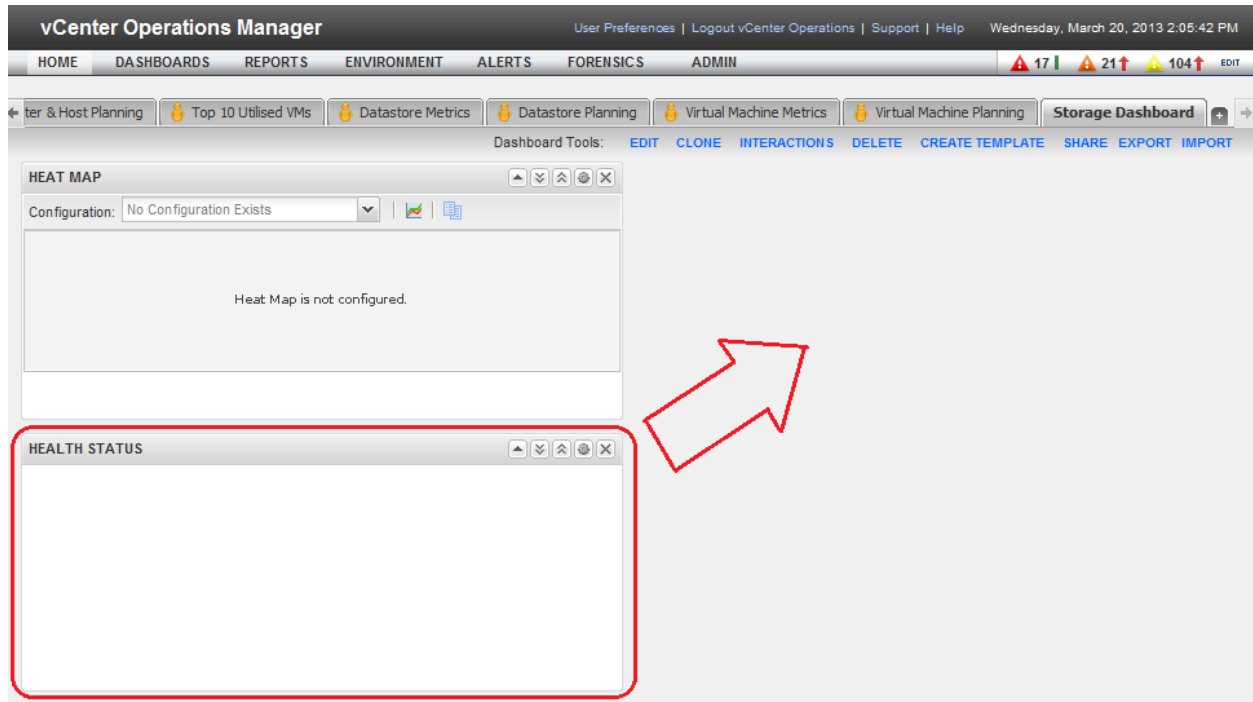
vCenter Operations Manager

User Preferences | Logout vCenter Operations | Support | Help Wednesday, March 20, 2013 2:05:42 PM

HOME DASHBOARDS REPORTS ENVIRONMENT ALERTS FORENSICS ADMIN

17 21 104 EDIT

ter & Host Planning | Top 10 Utilised VMs | Datastore Metrics | Datastore Planning | Virtual Machine Metrics | Virtual Machine Planning | Storage Dashboard

Dashboard Tools: EDIT CLONE INTERACTIONS DELETE CREATE TEMPLATE SHARE EXPORT IMPORT

HEAT MAP

Configuration: No Configuration Exists

Heat Map is not configured.

HEALTH STATUS